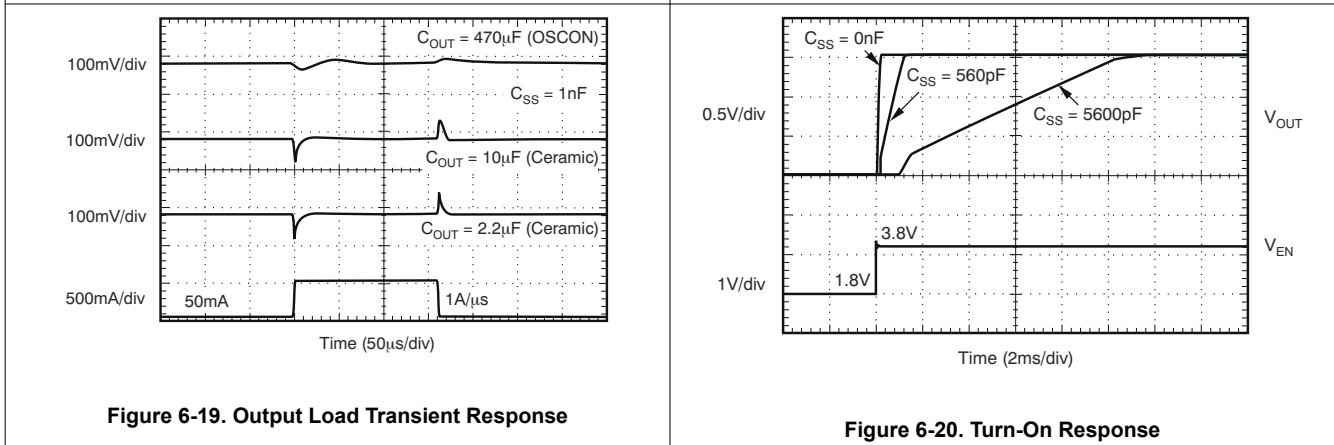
$C_{OUT}$ = 470μF (OSCON)

100mV/div

$C_{SS}$ = 1nF

100mV/div

$C_{OUT}$ = 10μF (Ceramic)

100mV/div

$C_{OUT}$ = 2.2μF (Ceramic)

500mA/div

50mA

1A/μs

Time (50μs/div)

Figure 6-19. Output Load Transient Response

$C_{SS}$ = 0nF

$C_{SS}$ = 560pF

0.5V/div

$C_{SS}$ = 5600pF

$V_{OUT}$

3.8V

$V_{EN}$

1V/div

1.8V

Time (2ms/div)

Figure 6-20. Turn-On Response